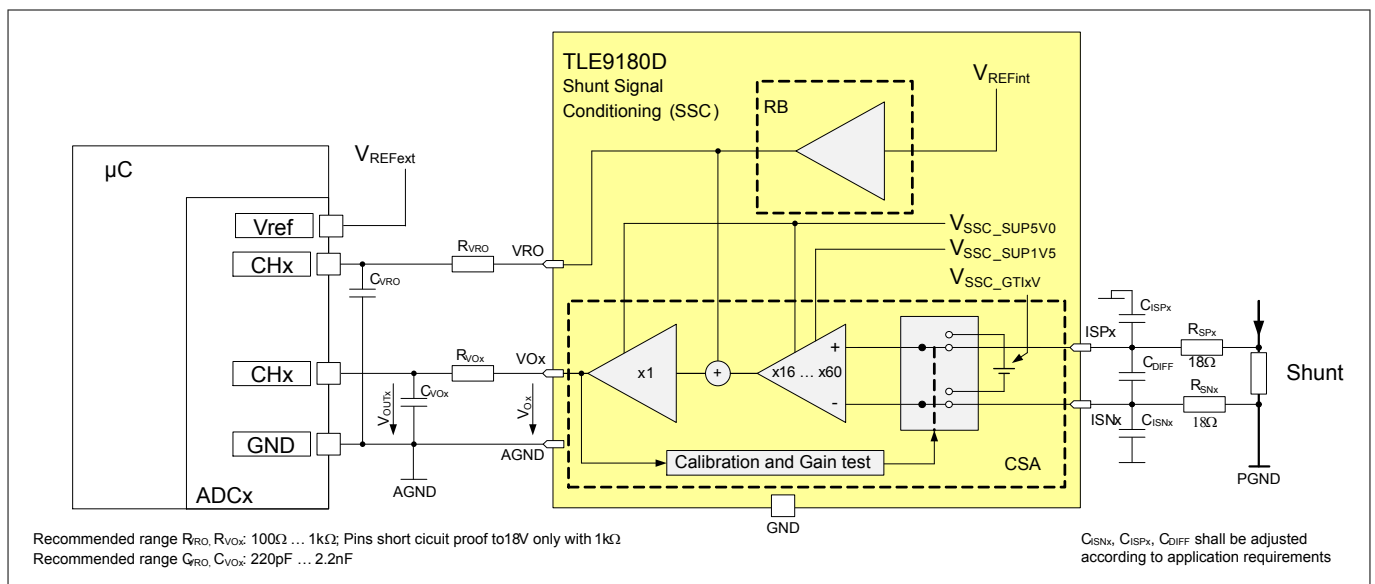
TLE9180D
Shunt Signal
Conditioning (SSC)

RB

$V_{REFint}$

μC

$V_{REFext}$

Vref

CHx

$R_{VRO}$

VRO

$C_{VRO}$

$V_{SSC\_SUP5V0}$

$V_{SSC\_SUP1V5}$

$V_{SSC\_GTIxV}$

$C_{ISPx}$

$R_{SPx}$

ISPx

18Ω

$C_{DIFF}$

Shunt

$R_{VOx}$

VOx

CHx

x1

+

x16 … x60

+

-

$C_{VOx}$

$V_{OUTx}$

$V_{Ox}$

$R_{SNx}$

ISNx

18Ω

$C_{ISNx}$

GND

AGND

Calibration and Gain test

CSA

ADCx

AGND

PGND

GND

Recommended range $R_{VRO}$, $R_{VOx}$: 100Ω … 1kΩ; Pins short cicuit proof to18V only with 1kΩ
Recommended range $C_{VRO}$, $C_{VOx}$: 220pF … 2.2nF

$C_{ISNx}$, $C_{ISPx}$, $C_{DIFF}$ shall be adjusted according to application requirements